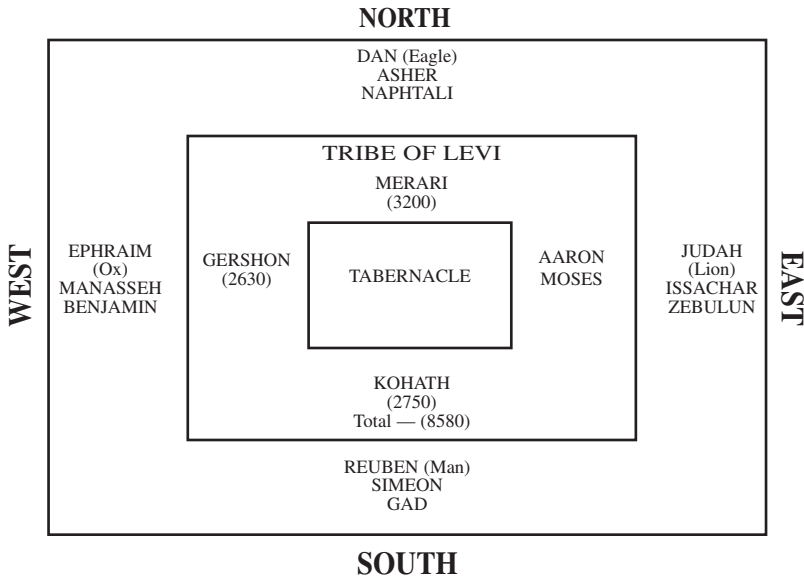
NORTH

DAN (Eagle)
ASHER
NAPHTALI

TRIBE OF LEVI

MERARI
(3200)

WEST

EPHRAIM
(Ox)
MANASSEH
BENJAMIN

GERSHON
(2630)

TABERNACLE

AARON
MOSES

JUDAH
(Lion)
ISSACHAR
ZEBULUN

EAST

KOHATH
(2750)
Total — (8580)

REUBEN (Man)
SIMEON
GAD

SOUTH